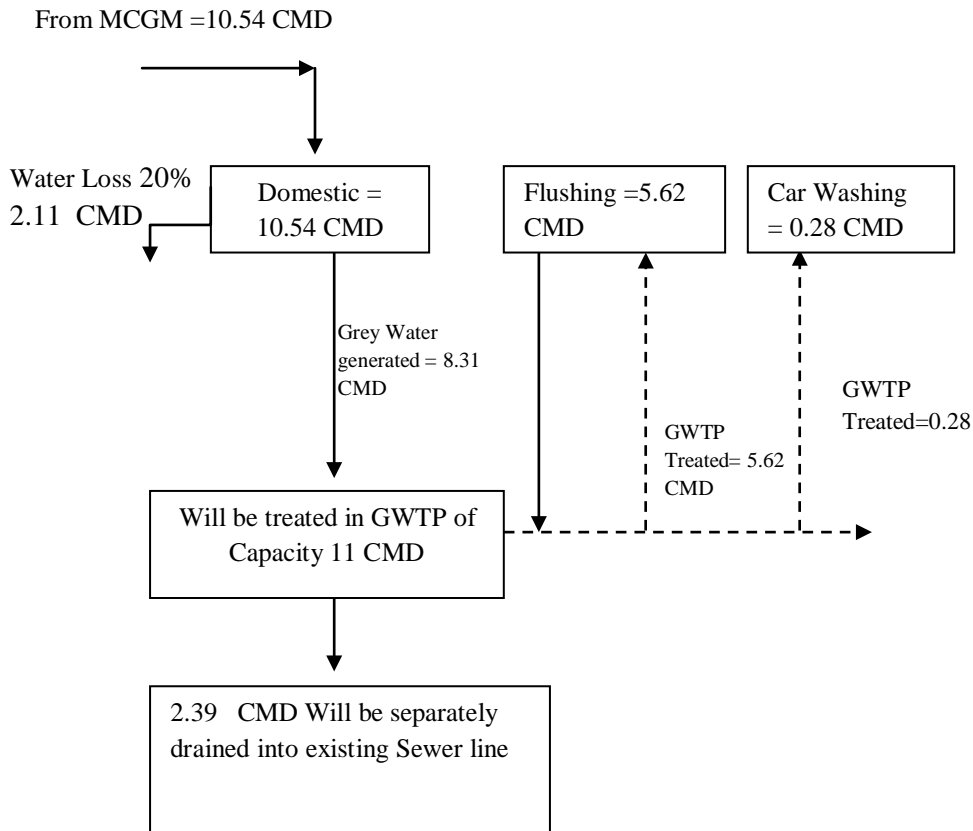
From MCGM =10.54 CMD

Water Loss 20%
2.11 CMD

Domestic =
10.54 CMD

Flushing =5.62
CMD

Car Washing
= 0.28 CMD

Grey Water
generated = 8.31
CMD

GWTP
Treated= 5.62
CMD

GWTP
Treated=0.28

Will be treated in GWTP of
Capacity 11 CMD

2.39 CMD Will be separately drained into existing Sewer line